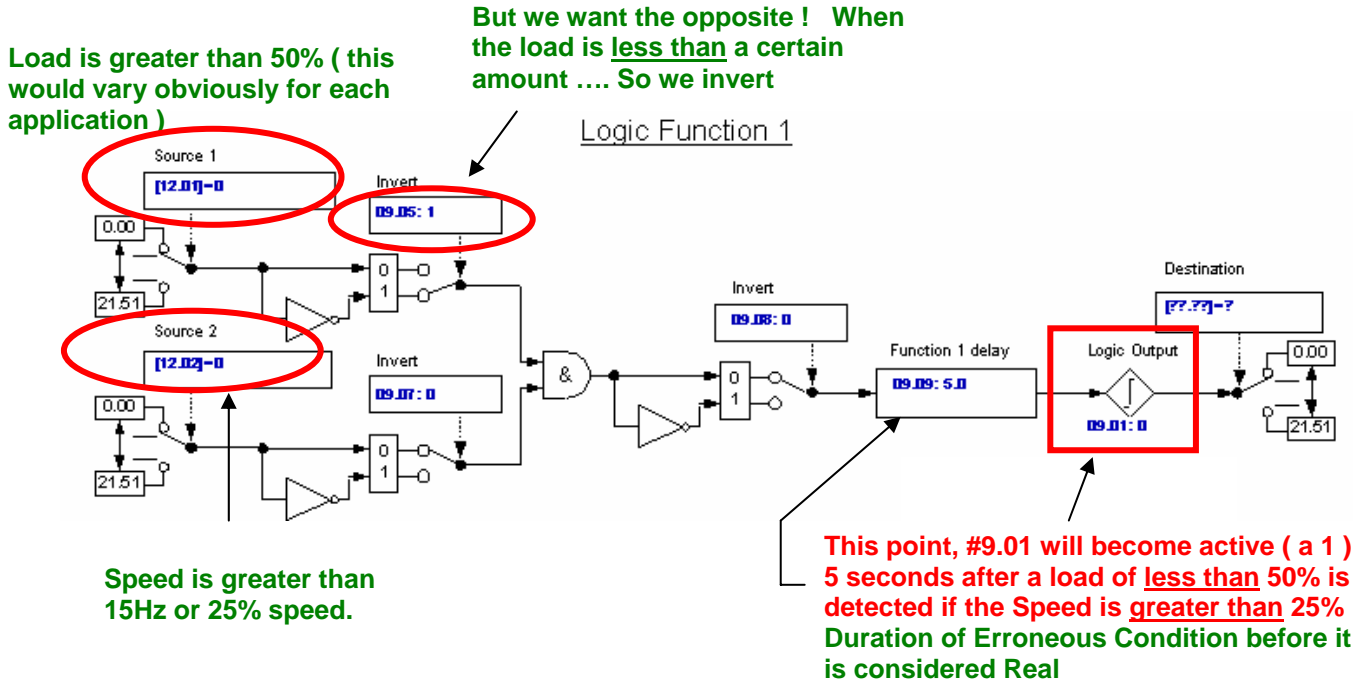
Load is greater than 50% ( this would vary obviously for each application )

But we want the opposite ! When the load is less than a certain amount …. So we invert

Logic Function 1

Source 1

[12.01]=0

Invert

09.05: 1

0.00

21.51

0

1

Source 2

[12.02]=0

Invert

09.07: 0

0.00

21.51

0

1

&

Invert

09.08: 0

0

1

Function 1 delay

09.09: 5.0

Logic Output

09.01: 0

Destination

[??.??]=?

0.00

21.51

Speed is greater than 15Hz or 25% speed.

This point, #9.01 will become active ( a 1 ) 5 seconds after a load of less than 50% is detected if the Speed is greater than 25%

Duration of Erroneous Condition before it is considered Real